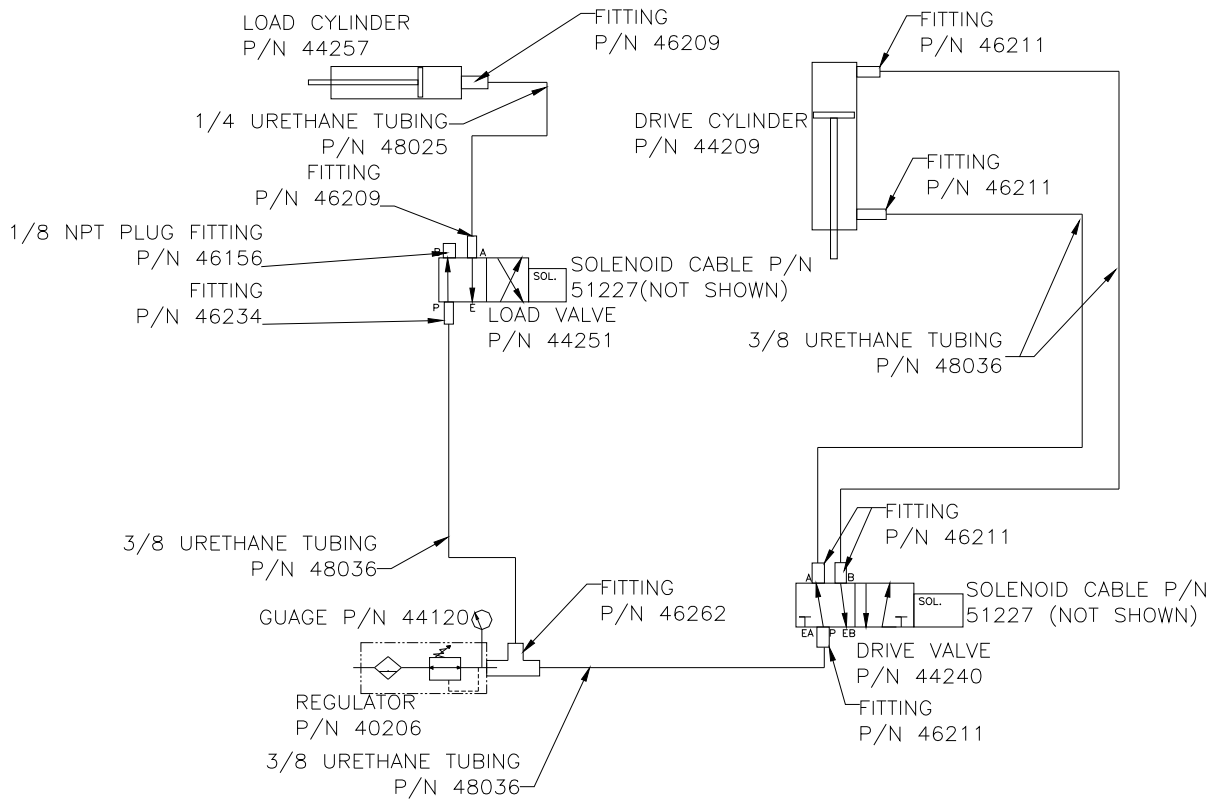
LOAD CYLINDER
P/N 44257

FITTING
P/N 46209

1/4 URETHANE TUBING
P/N 48025

FITTING
P/N 46209

1/8 NPT PLUG FITTING
P/N 46156

FITTING
P/N 46234

B
A
P
E

SOL.

SOLENOID CABLE P/N
51227(NOT SHOWN)

LOAD VALVE
P/N 44251

FITTING
P/N 46211

DRIVE CYLINDER
P/N 44209

FITTING
P/N 46211

3/8 URETHANE TUBING
P/N 48036

3/8 URETHANE TUBING
P/N 48036

FITTING
P/N 46262

GUAGE P/N 44120

REGULATOR
P/N 40206

3/8 URETHANE TUBING
P/N 48036

FITTING
P/N 46211

A
B
EA
P
EB

SOL.

SOLENOID CABLE P/N
51227 (NOT SHOWN)

DRIVE VALVE
P/N 44240

FITTING
P/N 46211